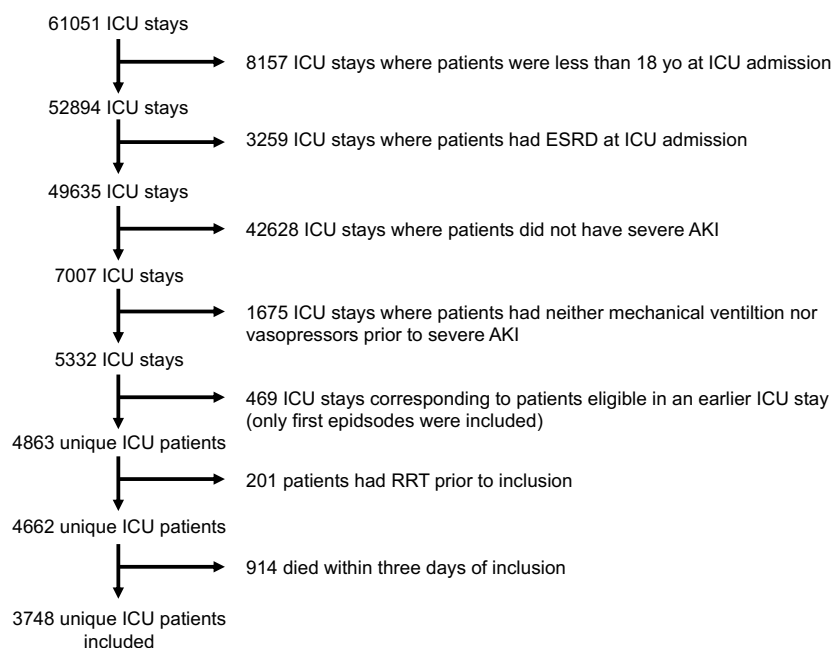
61051 ICU stays

8157 ICU stays where patients were less than 18 yo at ICU admission

52894 ICU stays

3259 ICU stays where patients had ESRD at ICU admission

49635 ICU stays

42628 ICU stays where patients did not have severe AKI

7007 ICU stays

1675 ICU stays where patients had neither mechanical ventiltion nor vasopressors prior to severe AKI

5332 ICU stays

469 ICU stays corresponding to patients eligible in an earlier ICU stay (only first epidsodes were included)

4863 unique ICU patients

201 patients had RRT prior to inclusion

4662 unique ICU patients

914 died within three days of inclusion

3748 unique ICU patients included